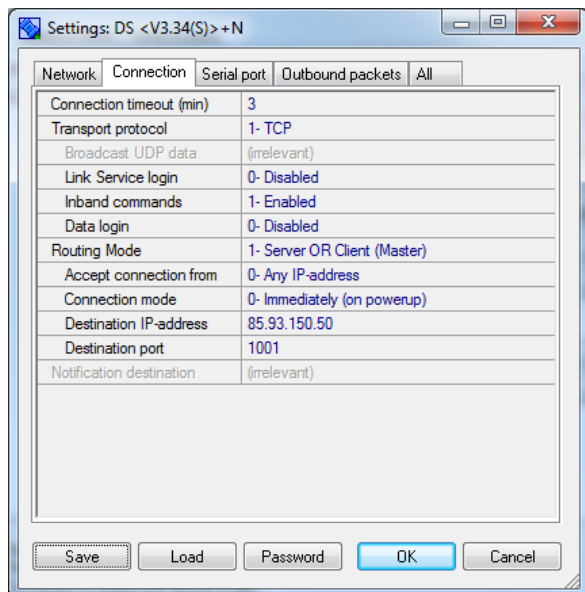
Settings: DS <V3.34(S)>+N

Network | Connection | Serial port | Outbound packets | All

| | |
|---|---|
| Connection timeout (min) | 3 |
| Transport protocol | 1- TCP |
| Broadcast UDP data | (irrelevant) |
| Link Service login | 0- Disabled |
| Inband commands | 1- Enabled |
| Data login | 0- Disabled |
| Routing Mode | 1- Server OR Client (Master) |
| Accept connection from | 0- Any IP-address |
| Connection mode | 0- Immediately (on powerup) |
| Destination IP-address | 85.93.150.50 |
| Destination port | 1001 |
| Notification destination | (irrelevant) |

Save | Load | Password | OK | Cancel